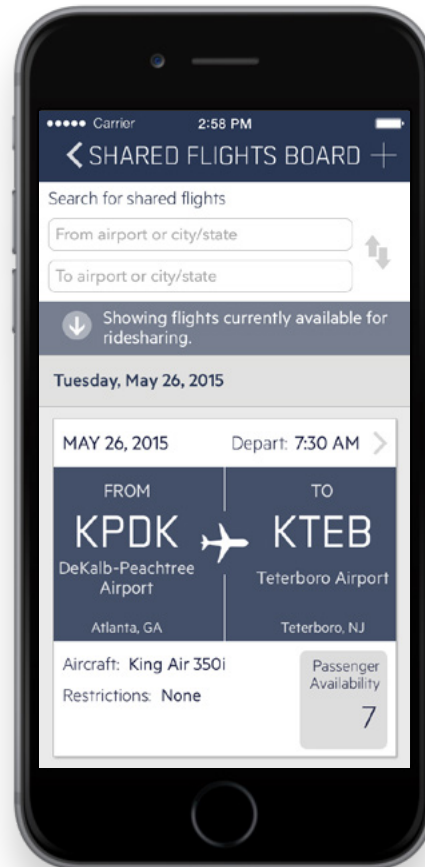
••••• Carrier 2:58 PM

SHARED FLIGHTS BOARD +

Search for shared flights

From airport or city/state

To airport or city/state

Showing flights currently available for ridesharing.

Tuesday, May 26, 2015

MAY 26, 2015 Depart: 7:30 AM

FROM

KPDK

DeKalb-Peachtree Airport

Atlanta, GA

TO

KTEB

Teterboro Airport

Teterboro, NJ

Aircraft: King Air 350i

Restrictions: None

Passenger Availability

7